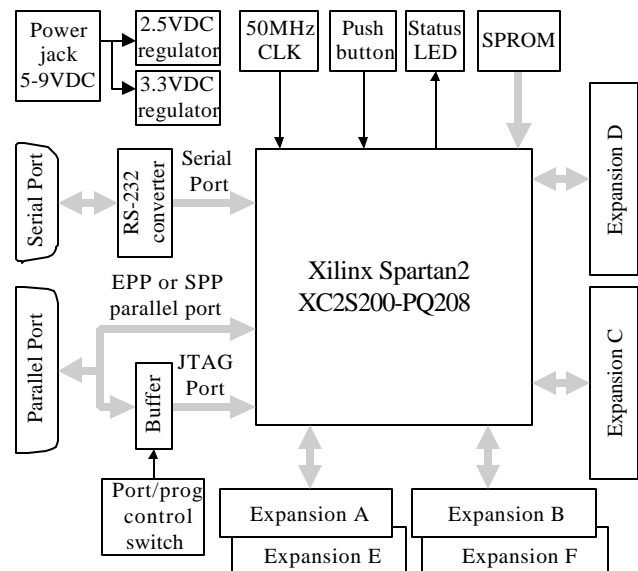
Power jack 5-9VDC

2.5VDC regulator

3.3VDC regulator

50MHz CLK

Push button

Status LED

SPROM

Expansion D

Serial Port

RS-232 converter

Serial Port

Xilinx Spartan2
XC2S200-PQ208

EPP or SPP parallel port

Parallel Port

Expansion C

JTAG Port

Buffer

Port/prog control switch

Expansion A

Expansion B

Expansion E

Expansion F